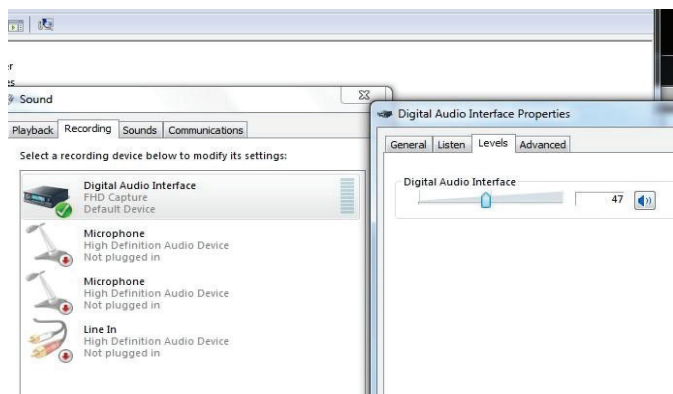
r
es
Sound
Playback Recording Sounds Communications
Select a recording device below to modify its settings:
Digital Audio Interface
FHD Capture
Default Device
Microphone
High Definition Audio Device
Not plugged in
Microphone
High Definition Audio Device
Not plugged in
Line In
High Definition Audio Device
Not plugged in

Digital Audio Interface Properties
General Listen Levels Advanced
Digital Audio Interface
47